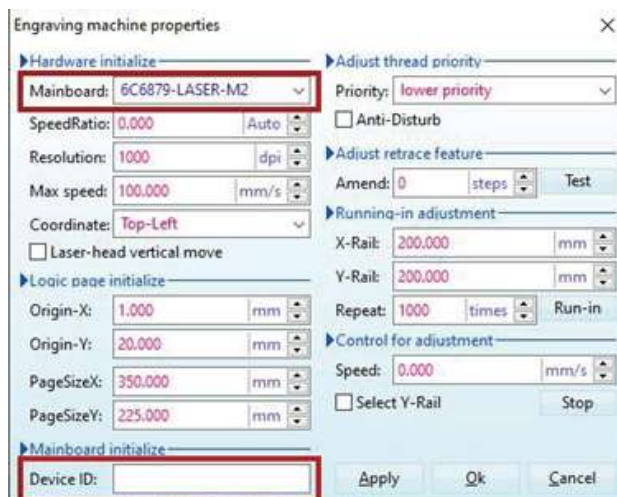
Engraving machine properties

×

Hardware initialize

Mainboard: 6C6879-LASER-M2

SpeedRatio: 0.000 Auto

Resolution: 1000 dpi

Max speed: 100.000 mm/s

Coordinate: Top-Left

Laser-head vertical move

Logic page initialize

Origin-X: 1.000 mm

Origin-Y: 20.000 mm

PageSizeX: 350.000 mm

PageSizeY: 225.000 mm

Mainboard initialize

Device ID:

Adjust thread priority

Priority: lower priority

Anti-Disturb

Adjust retrace feature

Amend: 0 steps Test

Running-in adjustment

X-Rail: 200.000 mm

Y-Rail: 200.000 mm

Repeat: 1000 times Run-in

Control for adjustment

Speed: 0.000 mm/s

Select Y-Rail Stop

Apply Ok Cancel